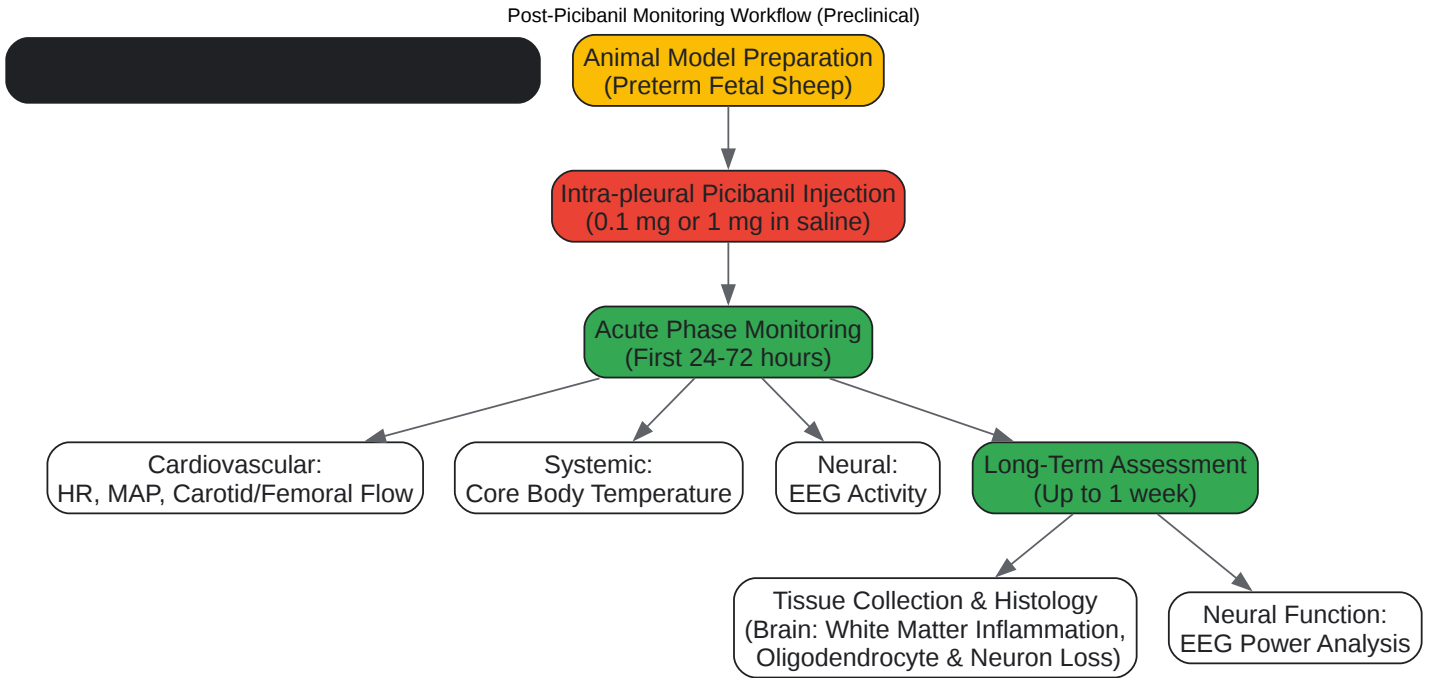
Post-Picibanil Monitoring Workflow (Preclinical)

Animal Model Preparation
(Preterm Fetal Sheep)

Intra-pleural Picibanil Injection
(0.1 mg or 1 mg in saline)

Acute Phase Monitoring
(First 24-72 hours)

Cardiovascular:
HR, MAP, Carotid/Femoral Flow

Systemic:
Core Body Temperature

Neural:
EEG Activity

Long-Term Assessment
(Up to 1 week)

Tissue Collection & Histology
(Brain: White Matter Inflammation,
Oligodendrocyte & Neuron Loss)

Neural Function:
EEG Power Analysis